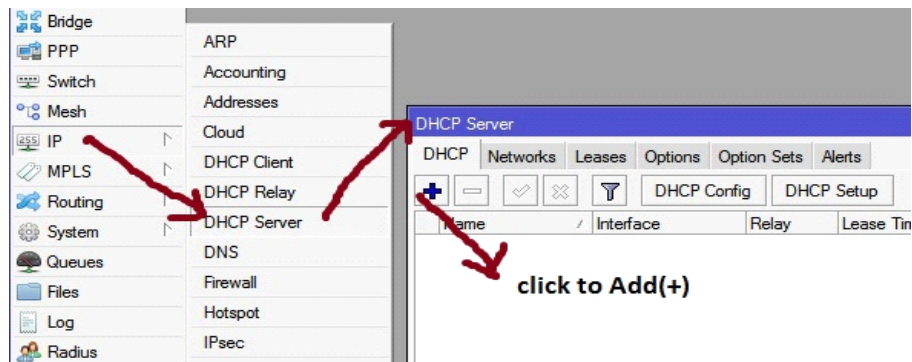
Bridge
PPP
Switch
Mesh
IP
MPLS
Routing
System
Queues
Files
Log
Radius

ARP
Accounting
Addresses
Cloud
DHCP Client
DHCP Relay
DHCP Server
DNS
Firewall
Hotspot
IPsec

DHCP Server
DHCP Networks Leases Options Option Sets Alerts
DHCP Config DHCP Setup

| Name | Interface | Relay | Lease Tin |
|---|---|---|---|

click to Add(+)